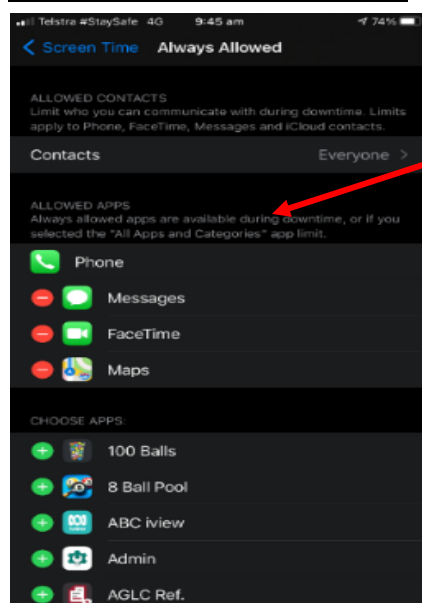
Telstra #StaySafe 4G 9:45 am 74%

< Screen Time Always Allowed

ALLOWED CONTACTS
Limit who you can communicate with during downtime. Limits apply to Phone, FaceTime, Messages and iCloud contacts.

Contacts Everyone >

ALLOWED APPS
Always allowed apps are available during downtime, or if you selected the "All Apps and Categories" app limit.

Phone

Messages

FaceTime

Maps

CHOOSE APPS:

100 Balls

8 Ball Pool

ABC iview

Admin

AGLC Ref.